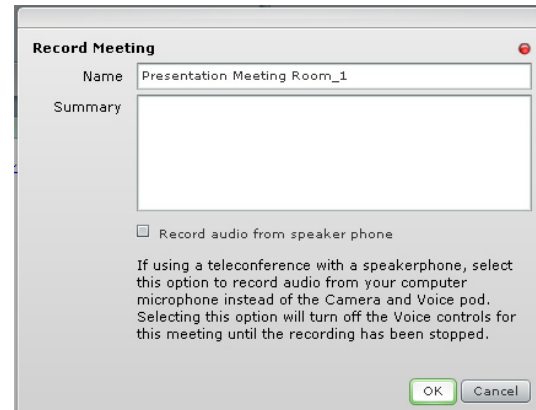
Record Meeting

Name Presentation Meeting Room_1

Summary

Record audio from speaker phone

If using a teleconference with a speakerphone, select this option to record audio from your computer microphone instead of the Camera and Voice pod. Selecting this option will turn off the Voice controls for this meeting until the recording has been stopped.

OK Cancel